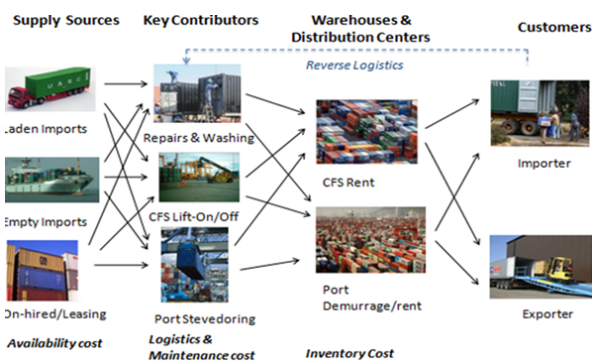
Supply Sources

Key Contributors

Warehouses & Distribution Centers

Customers

Reverse Logistics

Laden Imports

Repairs & Washing

CFS Rent

Importer

Empty Imports

CFS Lift-On/Off

On-hired/Leasing

Port Stevedoring

Port Demurrage/rent

Exporter

Availability cost

Logistics & Maintenance cost

Inventory Cost